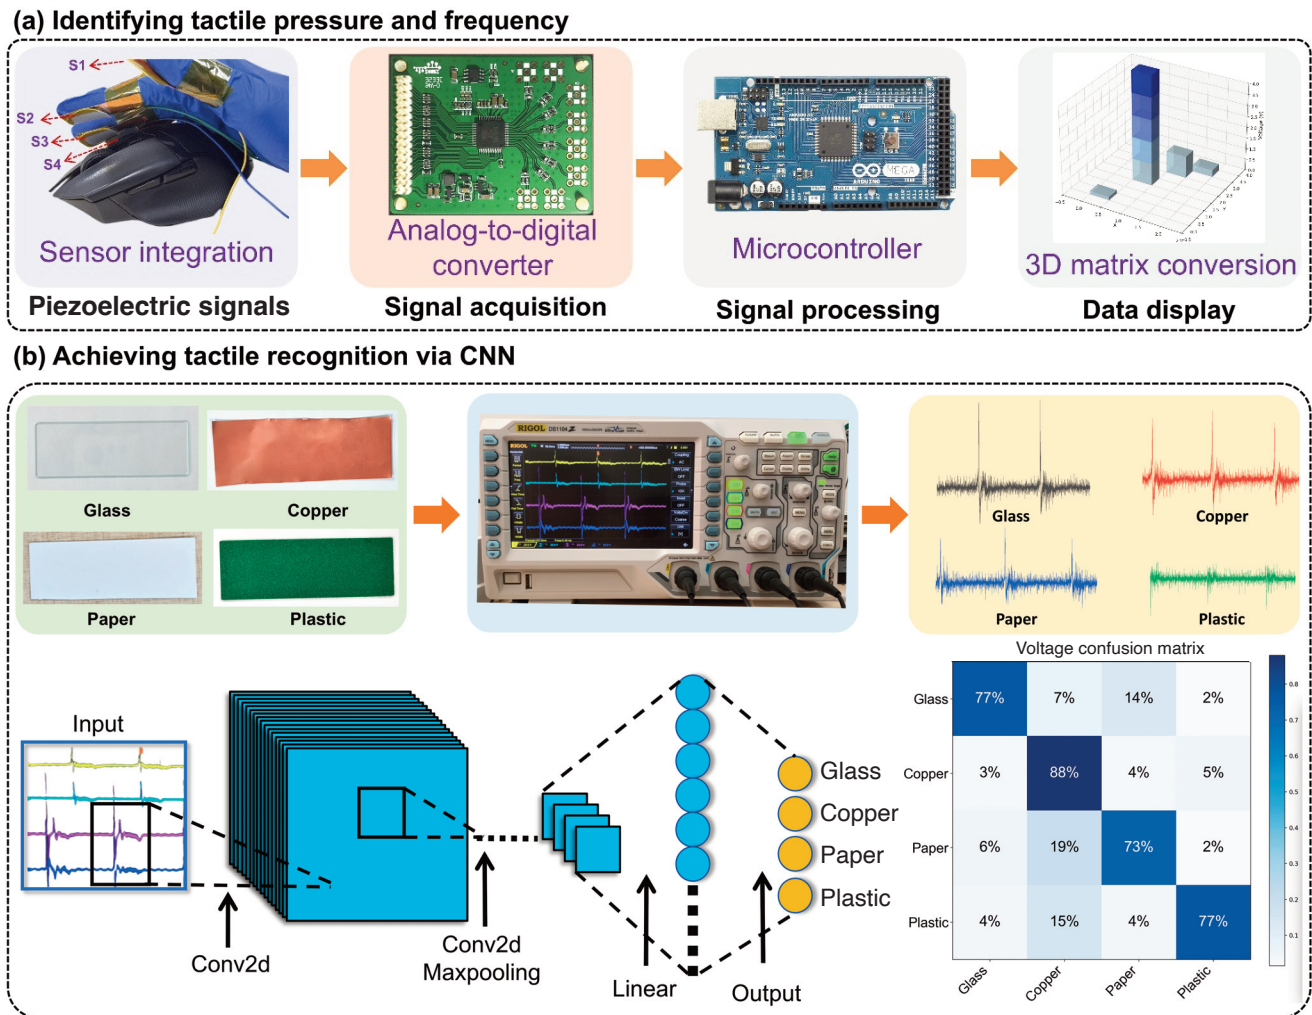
(a) Identifying tactile pressure and frequency

S1
S2
S3
S4
Sensor integration
Piezoelectric signals

Analog-to-digital converter
Signal acquisition

Microcontroller
Signal processing

3D matrix conversion
Data display

(b) Achieving tactile recognition via CNN

Glass
Copper
Paper
Plastic

RIGOL DS1104Z

Glass
Copper
Paper
Plastic

Input
Conv2d
Conv2d Maxpooling
Linear
Output
Glass
Copper
Paper
Plastic

Voltage confusion matrix

|  | Glass | Copper | Paper | Plastic |
|---|---|---|---|---|
| Glass | 77% | 7% | 14% | 2% |
| Copper | 3% | 88% | 4% | 5% |
| Paper | 6% | 19% | 73% | 2% |
| Plastic | 4% | 15% | 4% | 77% |

0.8
0.7
0.6
0.5
0.4
0.3
0.2
0.1